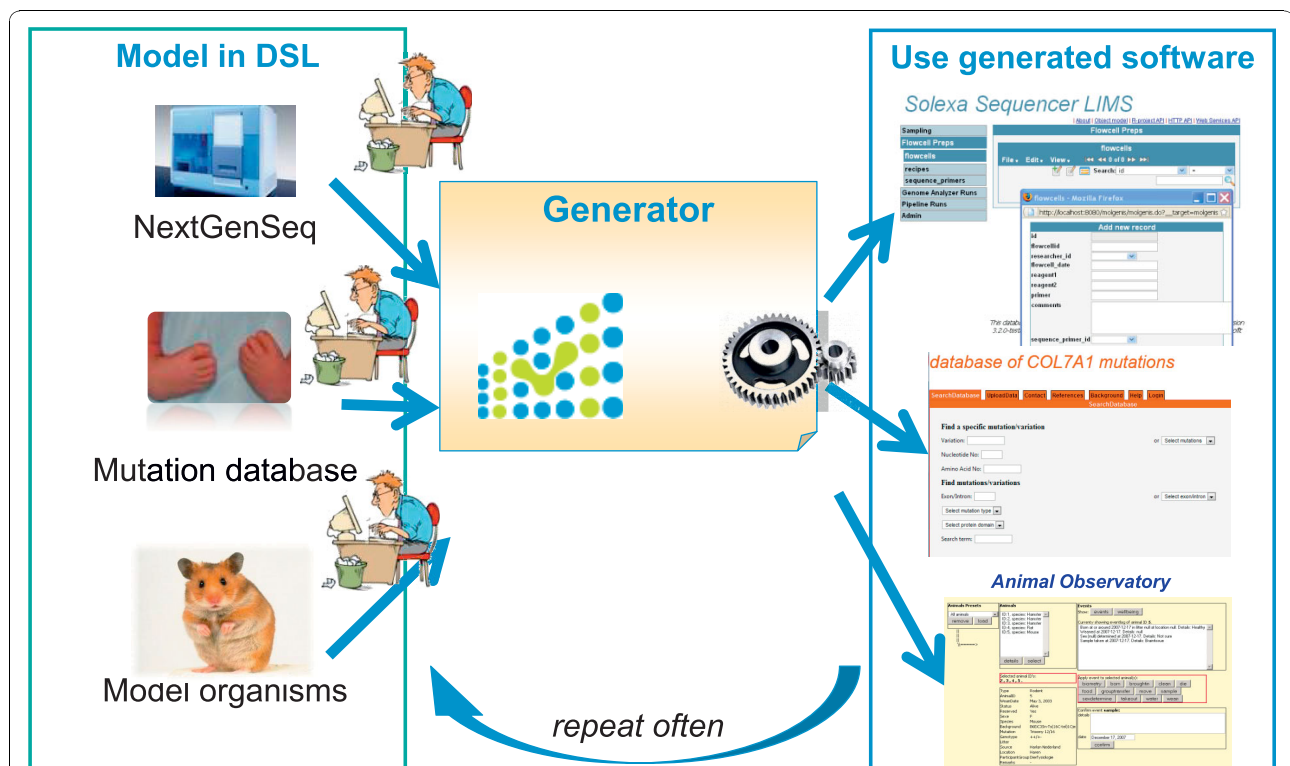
Model in DSL

NextGenSeq

Mutation database

Model organisms

Generator

repeat often

Use generated software

Solexa Sequencer LIMS

| About | Object model | R-project API | HTTP API | Web Services API

Sampling
Flowcell Preps
flowcells
recipes
sequence_primers
Genome Analyzer Runs
Pipeline Runs
Admin

Flowcell Preps
flowcells
File Edit View
Search: id

flowcells - Mozilla Firefox
http://localhost:8080/molgenis/molgenis.do?__target=molgenis
Add new record
id
flowcellid
researcher_id
flowcell_date
reagent1
reagent2
primer
comments
sequence_primer_id

database of COL7A1 mutations

SearchDatabase UploadData Contact References Background Help Login
SearchDatabase

Find a specific mutation/variation
Variation:
or Select mutations
Nucleotide No:
Amino Acid No:
Find mutations/variations
Exon/Intron:
or Select exon/intron
Select mutation type
Select protein domain
Search term:

Animal Observatory